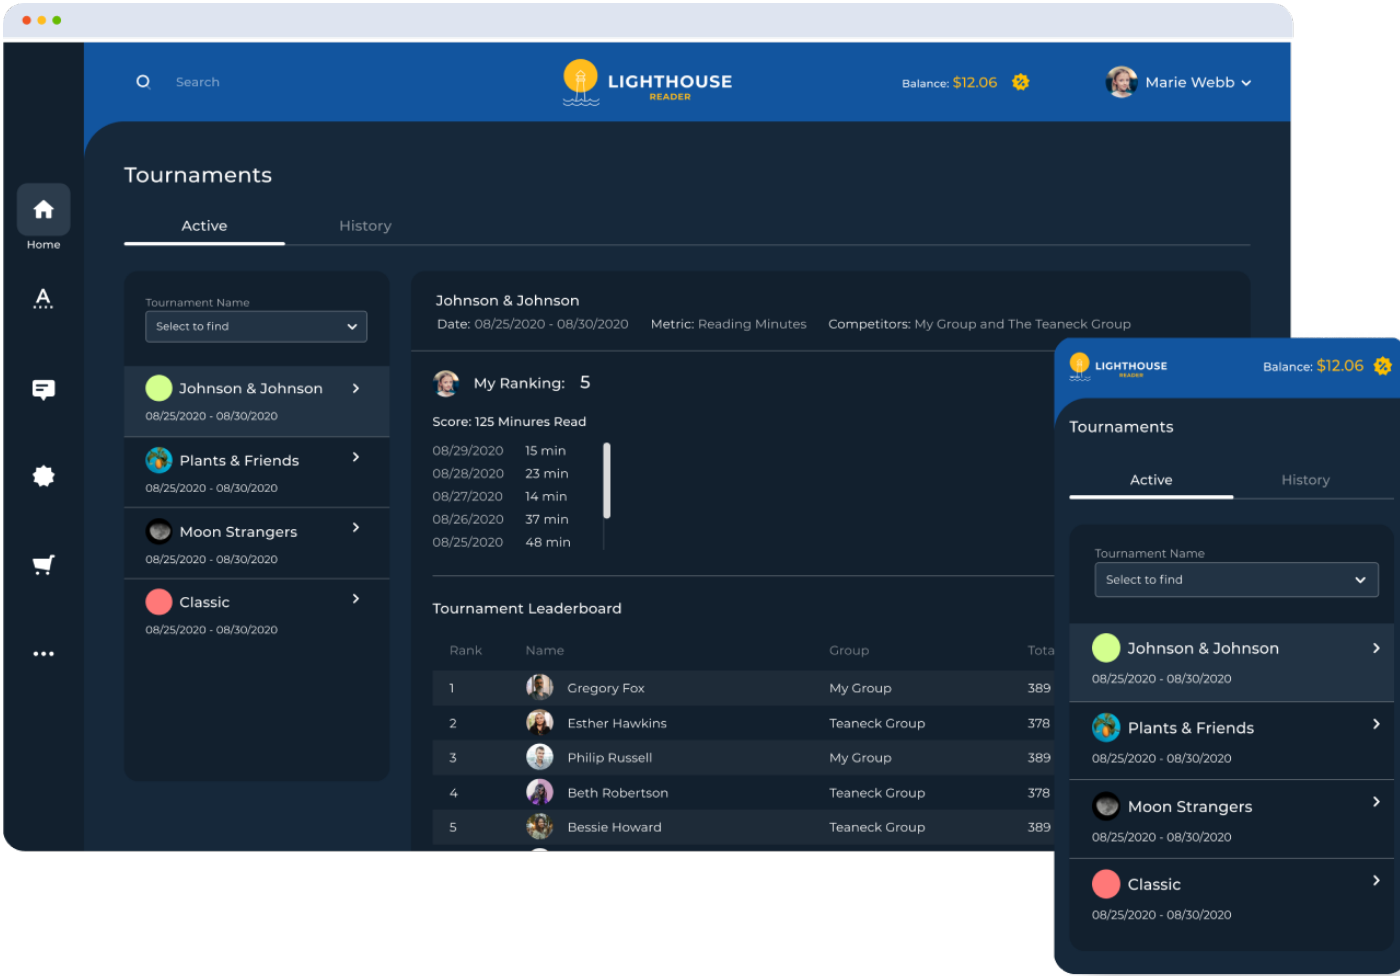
Search

LIGHTHOUSE
READER

Balance: $12.06

Marie Webb

Home

Tournaments

Active History

Tournament Name
Select to find

Johnson & Johnson
08/25/2020 - 08/30/2020

Plants & Friends
08/25/2020 - 08/30/2020

Moon Strangers
08/25/2020 - 08/30/2020

Classic
08/25/2020 - 08/30/2020

Johnson & Johnson
Date: 08/25/2020 - 08/30/2020 Metric: Reading Minutes Competitors: My Group and The Teaneck Group

My Ranking: 5

Score: 125 Minures Read

08/29/2020 15 min
08/28/2020 23 min
08/27/2020 14 min
08/26/2020 37 min
08/25/2020 48 min

Tournament Leaderboard

| Rank | Name | Group | Tota |
|---|---|---|---|
| 1 | Gregory Fox | My Group | 389 |
| 2 | Esther Hawkins | Teaneck Group | 378 |
| 3 | Philip Russell | My Group | 389 |
| 4 | Beth Robertson | Teaneck Group | 378 |
| 5 | Bessie Howard | Teaneck Group | 389 |

LIGHTHOUSE
READER

Balance: $12.06

Tournaments

Active History

Tournament Name
Select to find

Johnson & Johnson
08/25/2020 - 08/30/2020

Plants & Friends
08/25/2020 - 08/30/2020

Moon Strangers
08/25/2020 - 08/30/2020

Classic
08/25/2020 - 08/30/2020